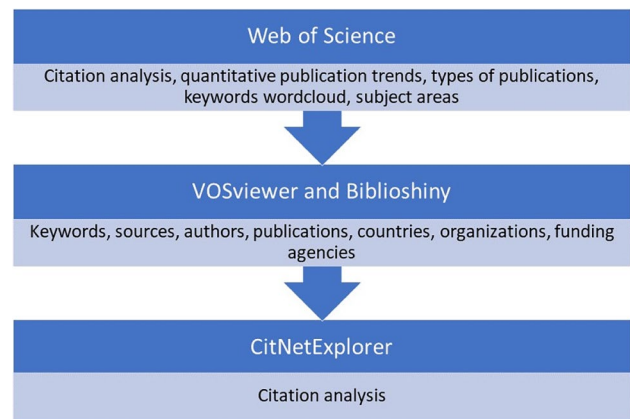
Web of Science

Citation analysis, quantitative publication trends, types of publications, keywords wordcloud, subject areas

VOSviewer and Biblioshiny

Keywords, sources, authors, publications, countries, organizations, funding agencies

CitNetExplorer

Citation analysis